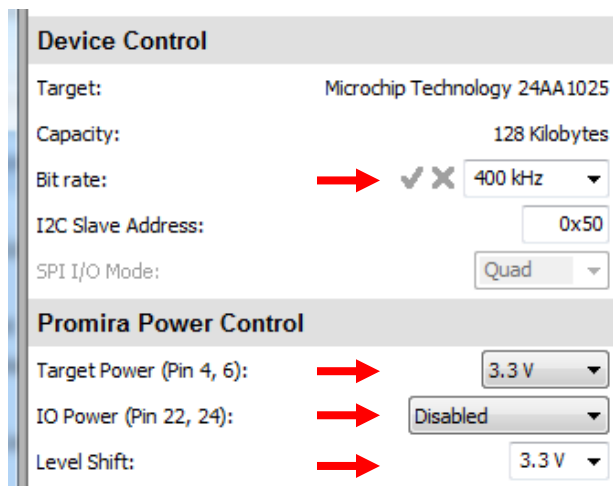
Device Control

Target: Microchip Technology 24AA1025

Capacity: 128 Kilobytes

Bit rate: 400 kHz

I2C Slave Address: 0x50

SPI I/O Mode: Quad

Promira Power Control

Target Power (Pin 4, 6): 3.3 V

IO Power (Pin 22, 24): Disabled

Level Shift: 3.3 V